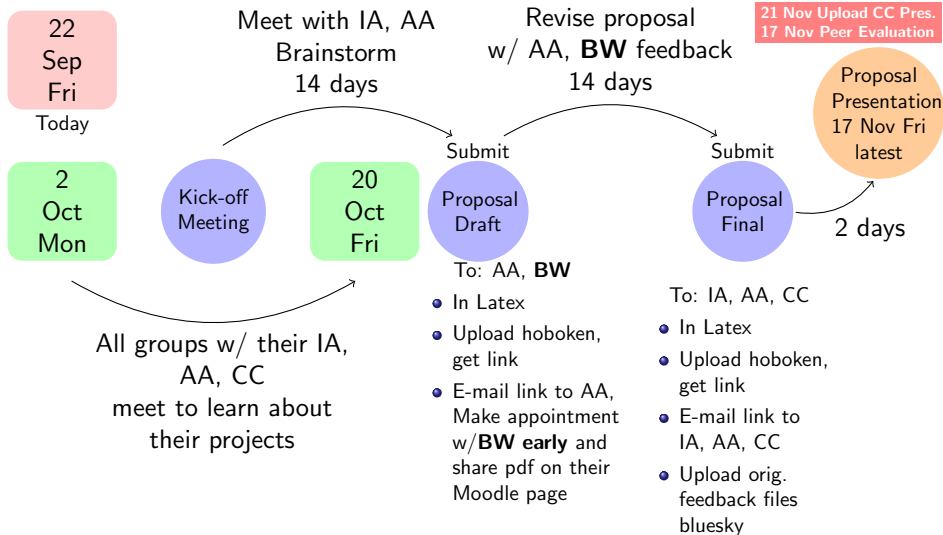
22
Sep
Fri
Today

Meet with IA, AA
Brainstorm
14 days

Revise proposal
w/ AA, **BW** feedback
14 days

21 Nov Upload CC Pres.
17 Nov Peer Evaluation

Proposal
Presentation
17 Nov Fri
latest

2
Oct
Mon

Kick-off
Meeting

20
Oct
Fri

Submit
Proposal
Draft

Submit
Proposal
Final

2 days

To: AA, **BW**
- In Latex
- Upload hoboken, get link
- E-mail link to AA, Make appointment w/**BW early** and share pdf on their Moodle page

To: IA, AA, CC
- In Latex
- Upload hoboken, get link
- E-mail link to IA, AA, CC
- Upload orig. feedback files bluesky

All groups w/ their IA, AA, CC
meet to learn about
their projects